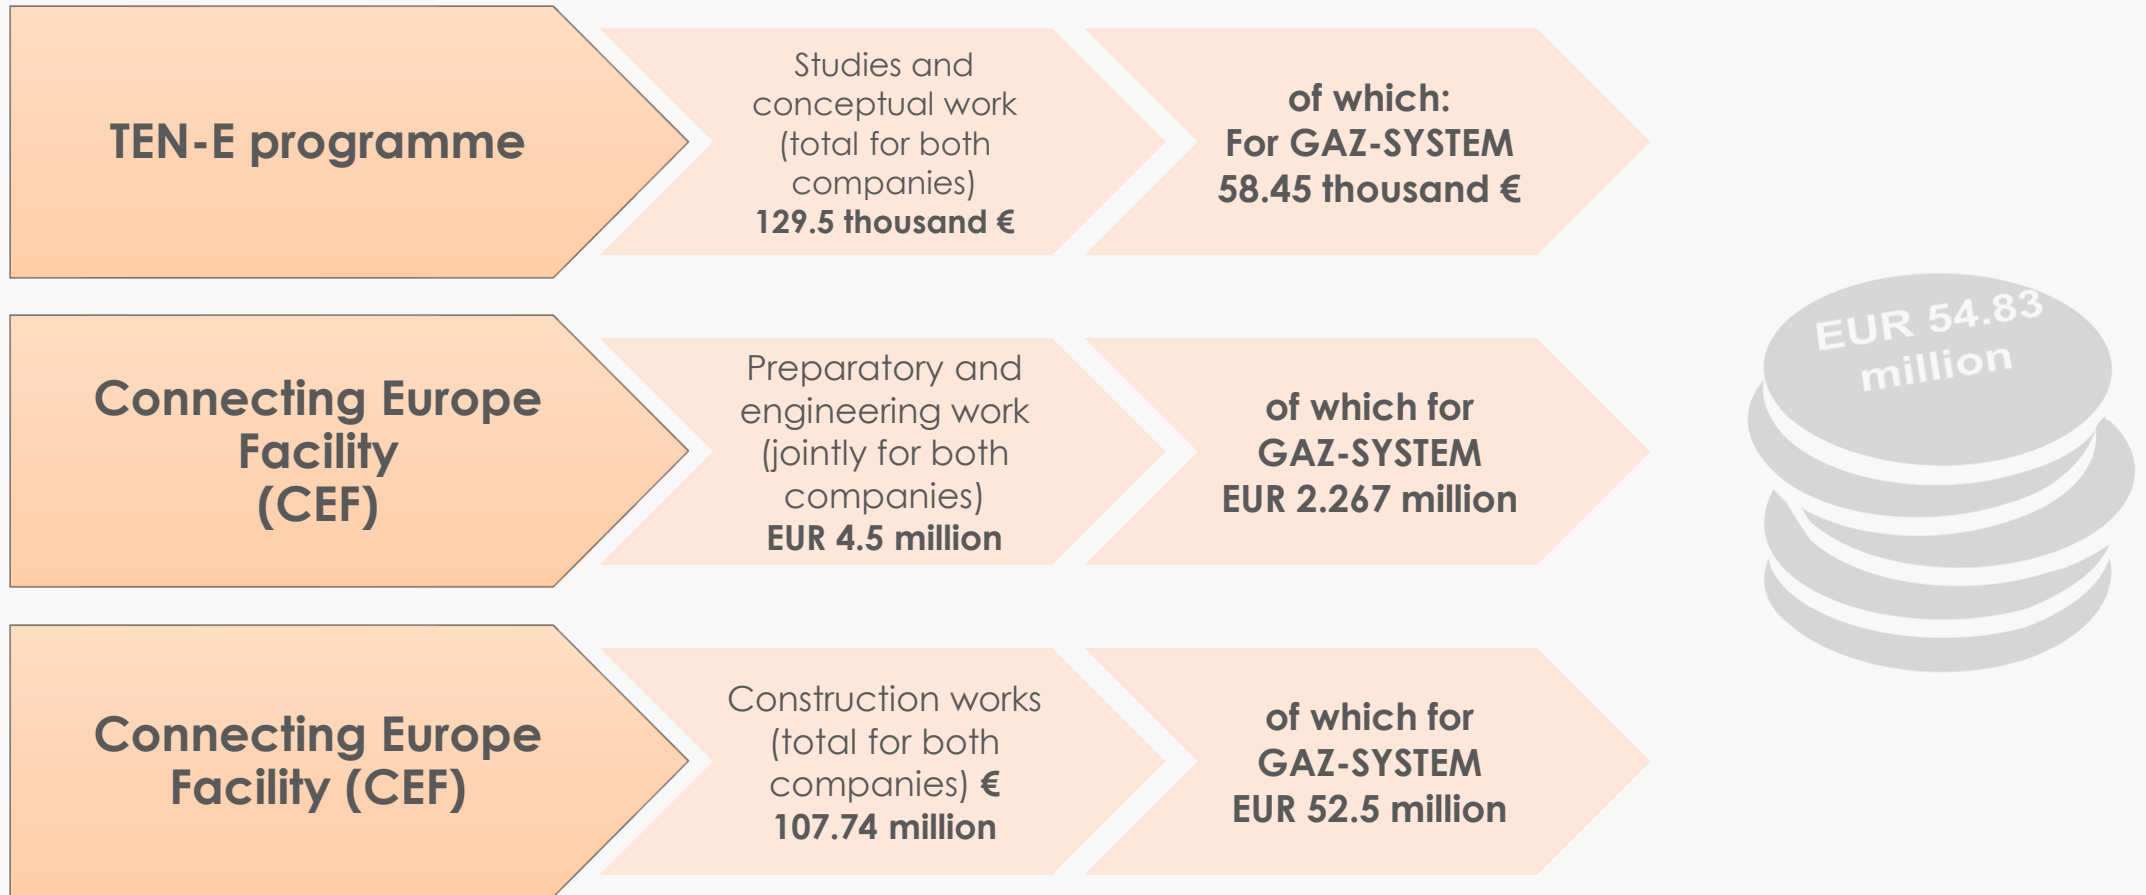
TEN-E programme

Studies and conceptual work (total for both companies) **129.5 thousand €**

**of which: For GAZ-SYSTEM 58.45 thousand €**

Connecting Europe Facility (CEF)

Preparatory and engineering work (jointly for both companies) **EUR 4.5 million**

**of which for GAZ-SYSTEM EUR 2.267 million**

Connecting Europe Facility (CEF)

Construction works (total for both companies) **€ 107.74 million**

**of which for GAZ-SYSTEM EUR 52.5 million**

EUR 54.83 million